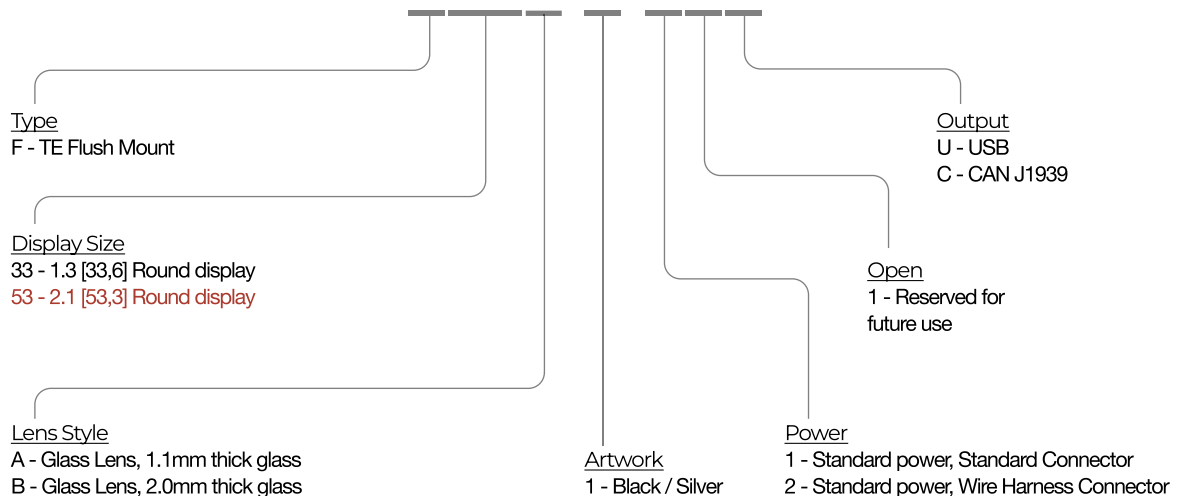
Type
F - TE Flush Mount

Display Size
33 - 1.3 [33,6] Round display
53 - 2.1 [53,3] Round display

Lens Style
A - Glass Lens, 1.1mm thick glass
B - Glass Lens, 2.0mm thick glass

Artwork
1 - Black / Silver

Power
1 - Standard power, Standard Connector
2 - Standard power, Wire Harness Connector

Open
1 - Reserved for future use

Output
U - USB
C - CAN J1939